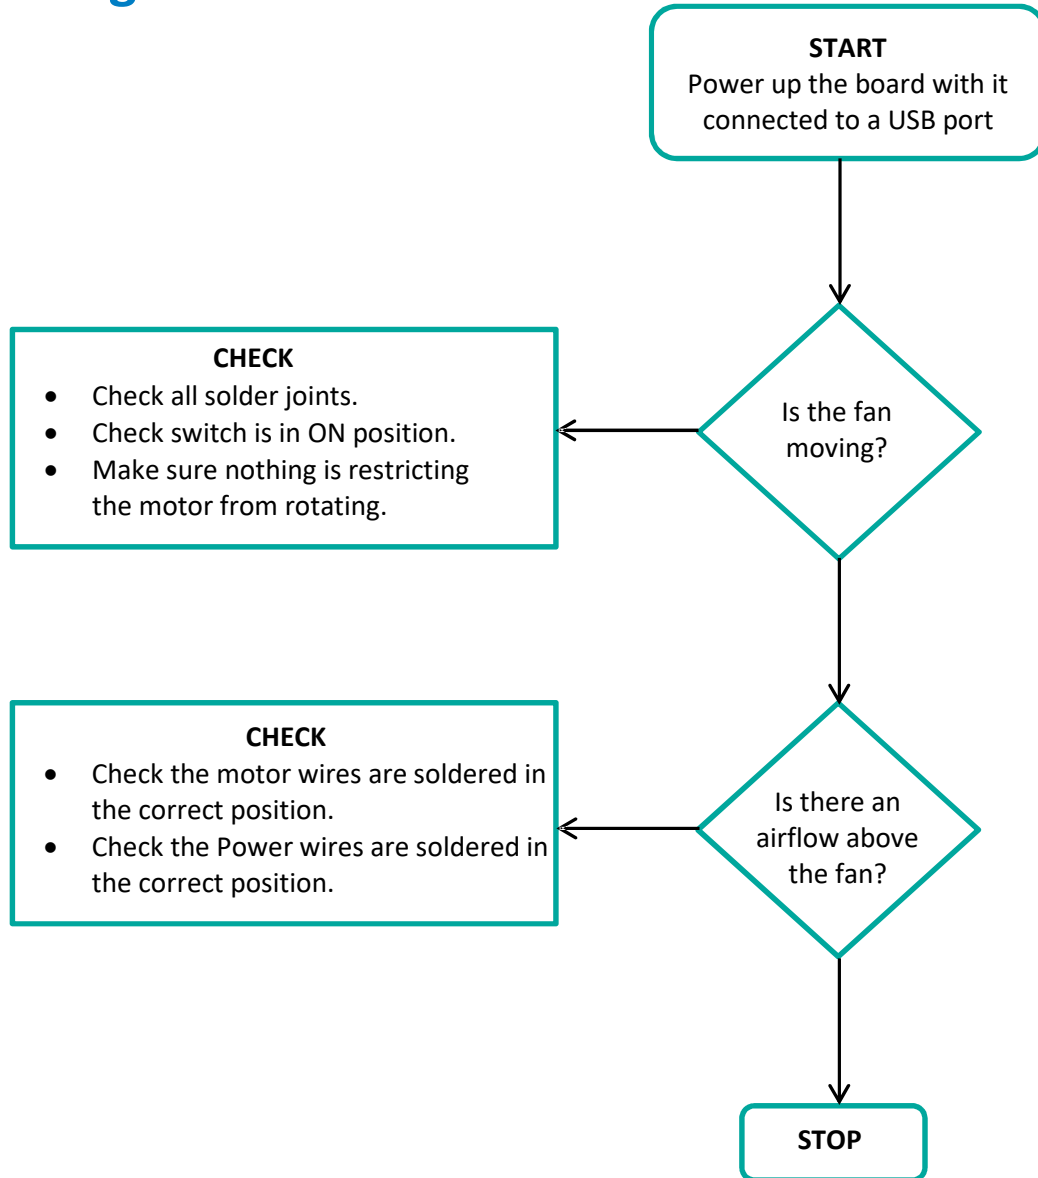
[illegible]

START
Power up the board with it connected to a USB port

CHECK
- Check all solder joints.
- Check switch is in ON position.
- Make sure nothing is restricting the motor from rotating.

Is the fan moving?

CHECK
- Check the motor wires are soldered in the correct position.
- Check the Power wires are soldered in the correct position.

Is there an airflow above the fan?

STOP